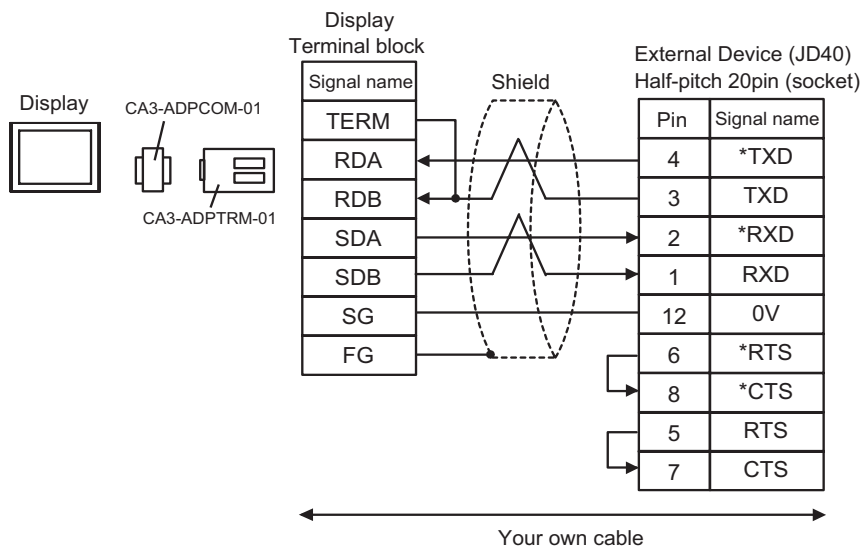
Display

CA3-ADPCOM-01

CA3-ADPTRM-01

Display
Terminal block

| Signal name |
|---|
| TERM |
| RDA |
| RDB |
| SDA |
| SDB |
| SG |
| FG |

Shield

External Device (JD40)
Half-pitch 20pin (socket)

| Pin | Signal name |
|---|---|
| 4 | *TXD |
| 3 | TXD |
| 2 | *RXD |
| 1 | RXD |
| 12 | 0V |
| 6 | *RTS |
| 8 | *CTS |
| 5 | RTS |
| 7 | CTS |

Your own cable